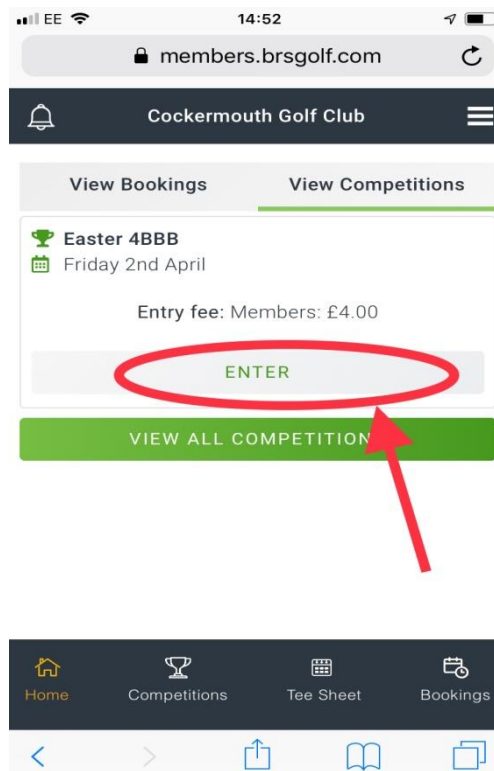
EE 14:52

members.brsgolf.com

Cockermouth Golf Club

View Bookings

View Competitions

Easter 4BBB

Friday 2nd April

Entry fee: Members: £4.00

ENTER

VIEW ALL COMPETITION

Home

Competitions

Tee Sheet

Bookings